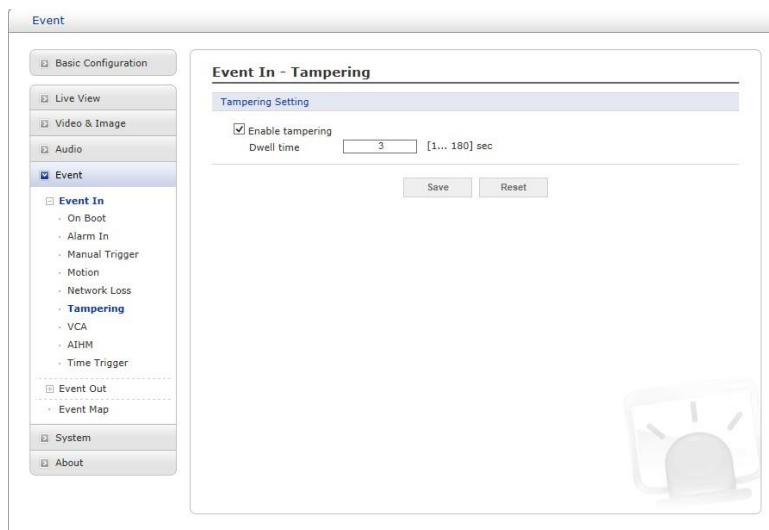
Event

Basic Configuration
Live View
Video & Image
Audio
Event
Event In
On Boot
Alarm In
Manual Trigger
Motion
Network Loss
Tampering
VCA
AIHM
Time Trigger
Event Out
Event Map
System
About

Event In - Tampering

Tampering Setting

Enable tampering
Dwell time 3 [1... 180] sec

Save Reset